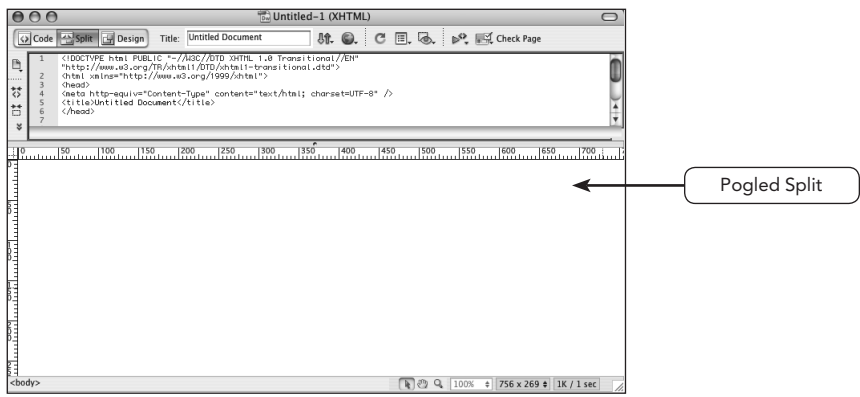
Untitled-1 (XHTML)

Code Split Design Title: Untitled Document Check Page

1 <!DOCTYPE html PUBLIC "-//W3C//DTD XHTML 1.0 Transitional//EN"
"http://www.w3.org/TR/xhtml1/DTD/xhtml1-transitional.dtd">
2 <html xmlns="http://www.w3.org/1999/xhtml">
3 <head>
4 <meta http-equiv="Content-Type" content="text/html; charset=UTF-8" />
5 <title>Untitled Document</title>
6 </head>
7

0 50 100 150 200 250 300 350 400 450 500 550 600 650 700

Pogled Split

<body> 100% 756 x 269 1K / 1 sec